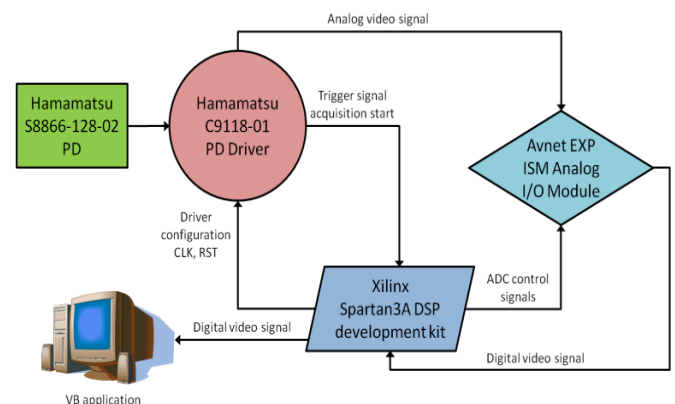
Analog video signal

Hamamatsu S8866-128-02 PD

Hamamatsu C9118-01 PD Driver

Trigger signal acquisition start

Avnet EXP ISM Analog I/O Module

Driver configuration CLK, RST

Xilinx Spartan3A DSP development kit

ADC control signals

Digital video signal

Digital video signal

VB application